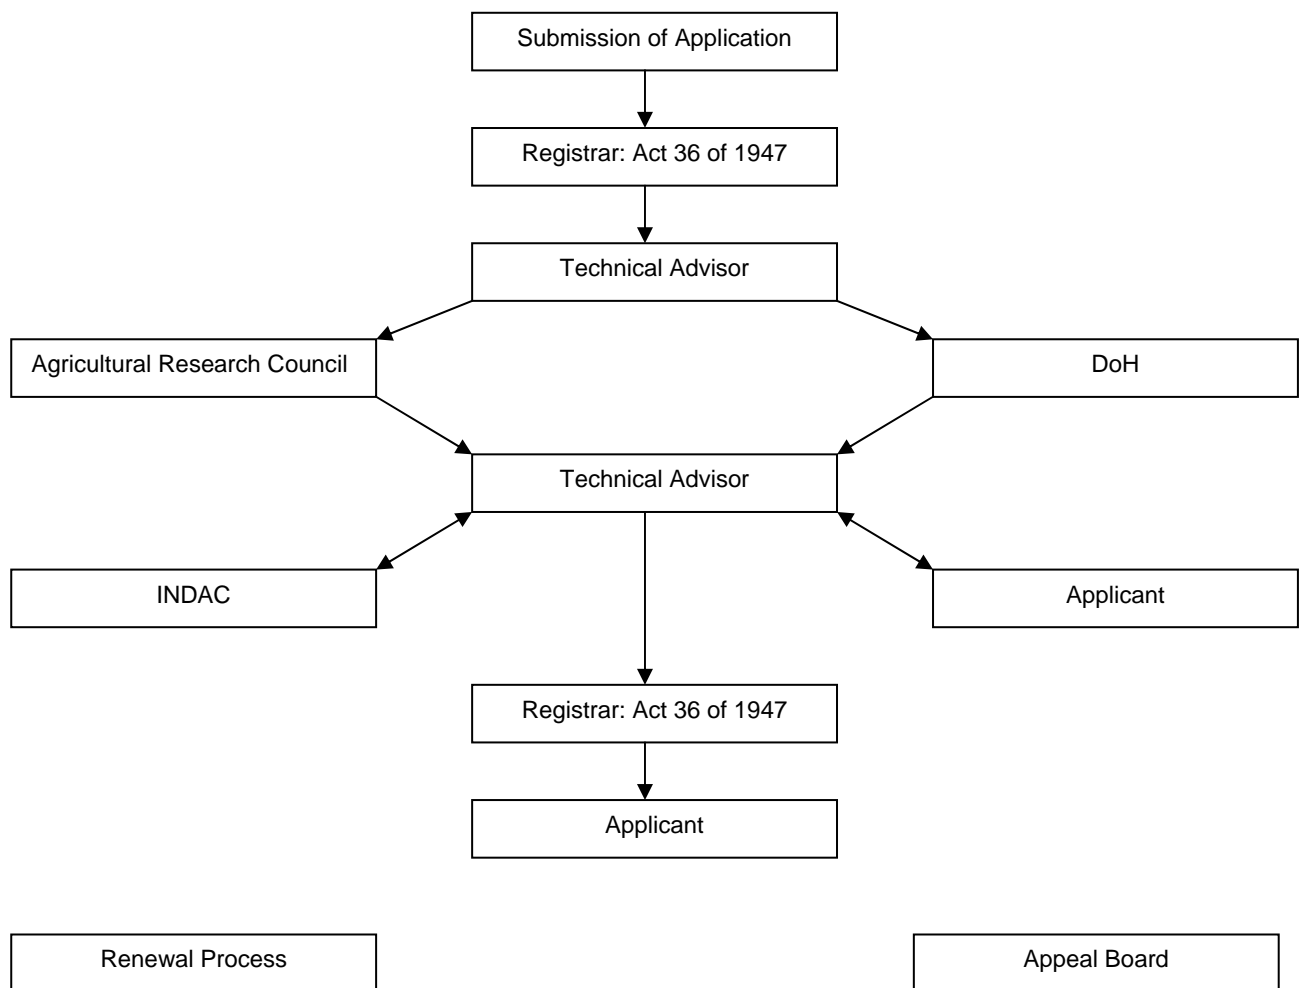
Submission of Application

Registrar: Act 36 of 1947

Technical Advisor

Agricultural Research Council

DoH

Technical Advisor

INDAC

Applicant

Registrar: Act 36 of 1947

Applicant

Renewal Process

Appeal Board